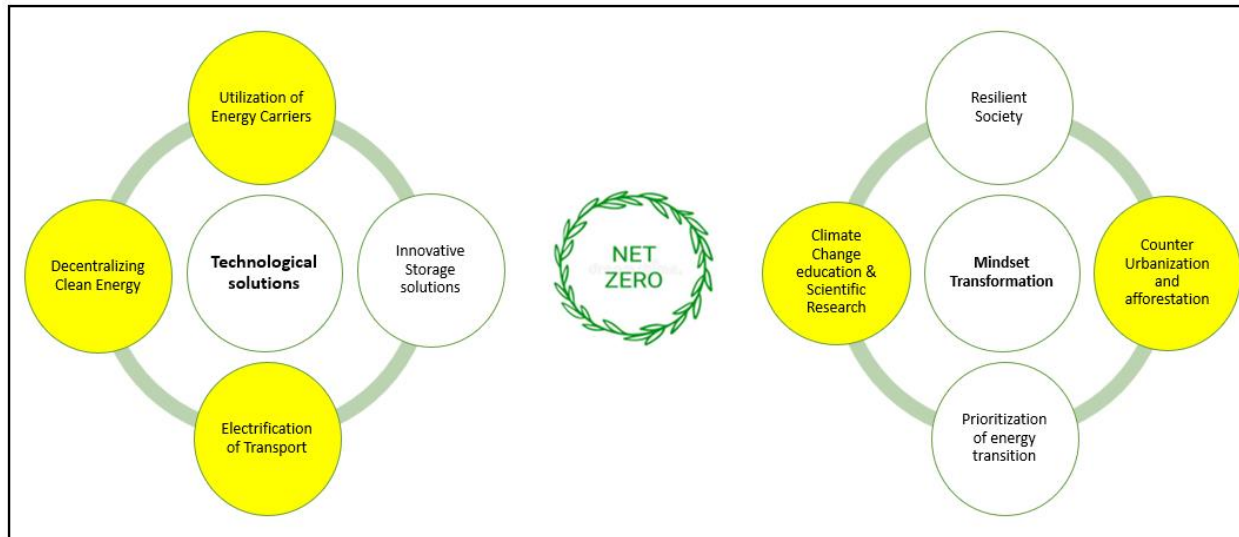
Utilization of Energy Carriers

Decentralizing Clean Energy

Technological solutions

Innovative Storage solutions

Electrification of Transport

NET ZERO

Resilient Society

Climate Change education & Scientific Research

Mindset Transformation

Counter Urbanization and afforestation

Prioritization of energy transition